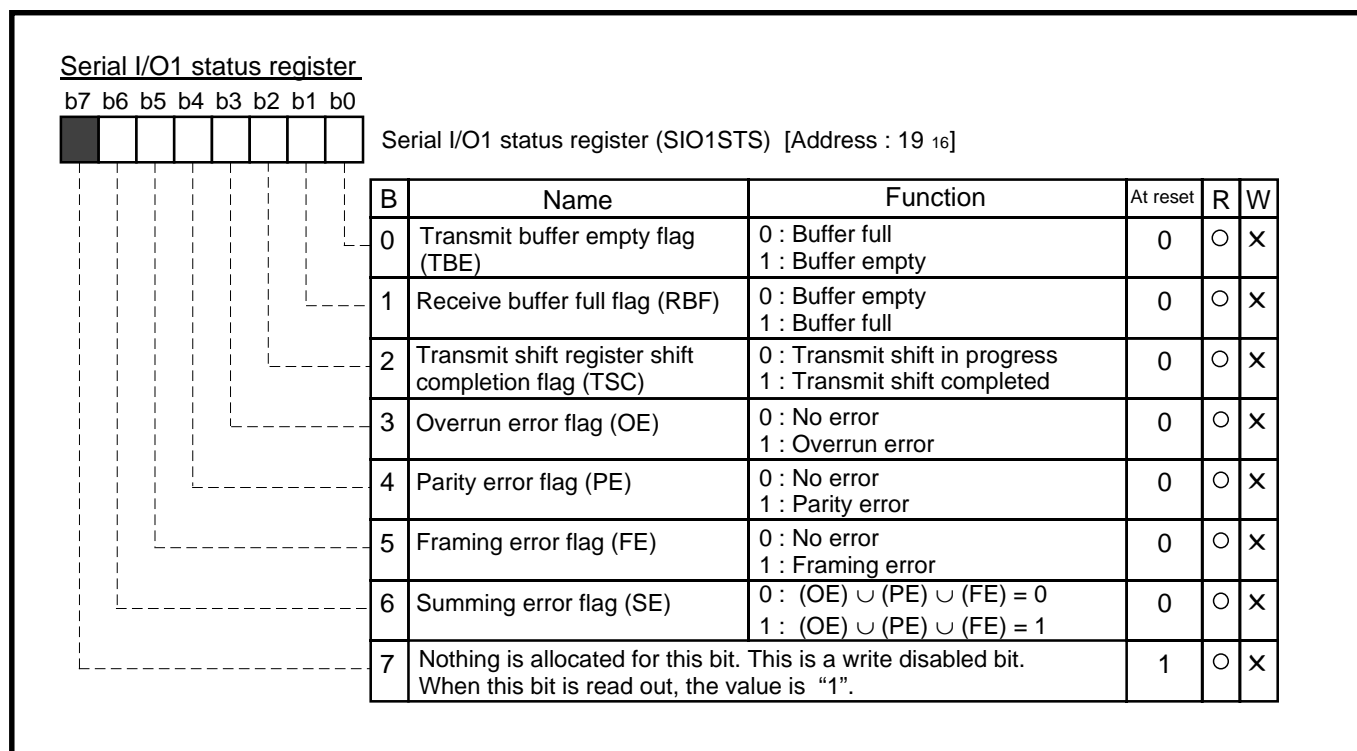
Serial I/O1 status register

b7 b6 b5 b4 b3 b2 b1 b0

Serial I/O1 status register (SIO1STS) [Address : 19 $_{16}$]

| B | Name | Function | At reset | R | W |
|---|---|---|---|---|---|
| 0 | Transmit buffer empty flag (TBE) | 0 : Buffer full<br>1 : Buffer empty | 0 | ○ | × |
| 1 | Receive buffer full flag (RBF) | 0 : Buffer empty<br>1 : Buffer full | 0 | ○ | × |
| 2 | Transmit shift register shift completion flag (TSC) | 0 : Transmit shift in progress<br>1 : Transmit shift completed | 0 | ○ | × |
| 3 | Overrun error flag (OE) | 0 : No error<br>1 : Overrun error | 0 | ○ | × |
| 4 | Parity error flag (PE) | 0 : No error<br>1 : Parity error | 0 | ○ | × |
| 5 | Framing error flag (FE) | 0 : No error<br>1 : Framing error | 0 | ○ | × |
| 6 | Summing error flag (SE) | 0 : $(OE) \cup (PE) \cup (FE) = 0$<br>1 : $(OE) \cup (PE) \cup (FE) = 1$ | 0 | ○ | × |
| 7 | Nothing is allocated for this bit. This is a write disabled bit. When this bit is read out, the value is "1". | | 1 | ○ | × |